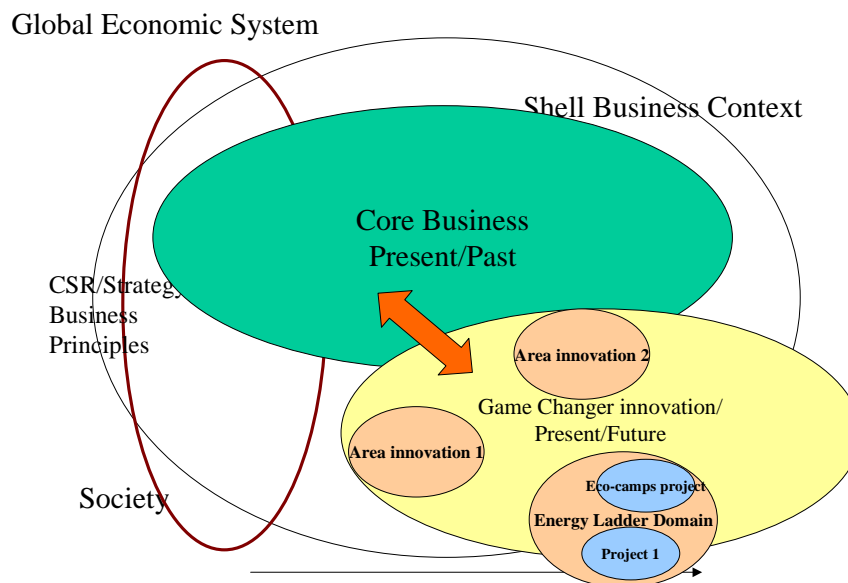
Global Economic System

Shell Business Context

Core Business
Present/Past

CSR/Strategy
Business
Principles

Area innovation 2

Game Changer innovation/
Present/Future

Area innovation 1

Eco-camps project

Energy Ladder Domain

Project 1

Society